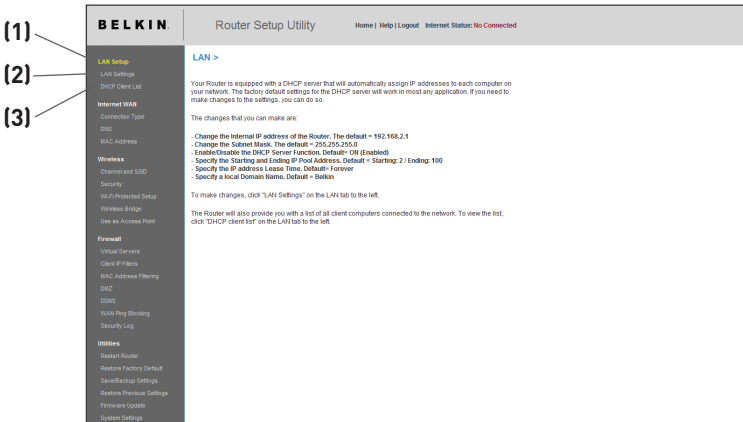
(1)
(2)
(3)

BELKIN.

Router Setup Utility

Home | Help | Logout Internet Status: No Connected

LAN Setup
LAN Settings
DHCP Client List
Internet WAN
Connection Type
DNS
MAC Address
Wireless
Channel and SSID
Security
Wi-Fi Protected Setup
Wireless Bridge
Use as Access Point
Firewall
Virtual Servers
Client IP Filters
MAC Address Filtering
DMZ
DDNS
WAN Ping Blocking
Security Log
Utilities
Restart Router
Restore Factory Default
Save/Backup Settings
Restore Previous Settings
Firmware Update
System Settings

LAN >

Your Router is equipped with a DHCP server that will automatically assign IP addresses to each computer on your network. The factory default settings for the DHCP server will work in most any application. If you need to make changes to the settings, you can do so.

The changes that you can make are:

- Change the Internal IP address of the Router. The default = 192.168.2.1
- Change the Subnet Mask. The default = 255.255.255.0
- Enable/Disable the DHCP Server Function. Default= ON (Enabled)
- Specify the Starting and Ending IP Pool Address. Default = Starting: 2 / Ending: 100
- Specify the IP address Lease Time. Default= Forever
- Specify a local Domain Name. Default = Belkin

To make changes, click "LAN Settings" on the LAN tab to the left.

The Router will also provide you with a list of all client computers connected to the network. To view the list, click "DHCP client list" on the LAN tab to the left.